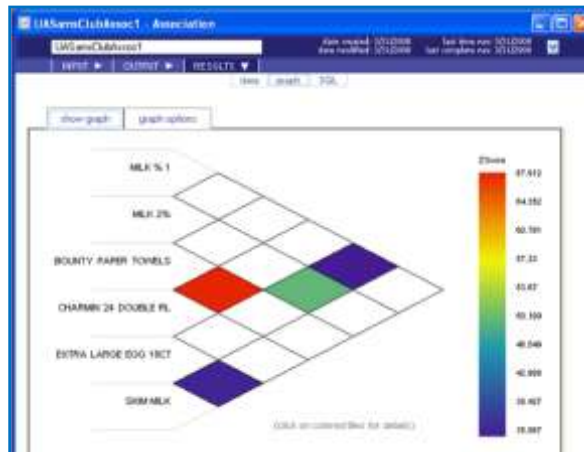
UASamsClubAssoc1 - Association

UASamsClubAssoc1

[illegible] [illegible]
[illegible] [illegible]

Last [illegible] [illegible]
Last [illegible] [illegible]

INPUT ▶ | OUTPUT ▶ | RESULTS ▼

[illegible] | graph | SQL

show graph | graph options

MILK % 1

MILK 2%

BOUNTY PAPER TOWELS

CHARMIN 24 DOUBLE RL

EXTRA LARGE EGG 18CT

SKIM MILK

(click on colored tiles for details)

ZScore

67.612

64.352

60.791

57.33

53.67

50.109

46.548

42.988

39.467

35.867